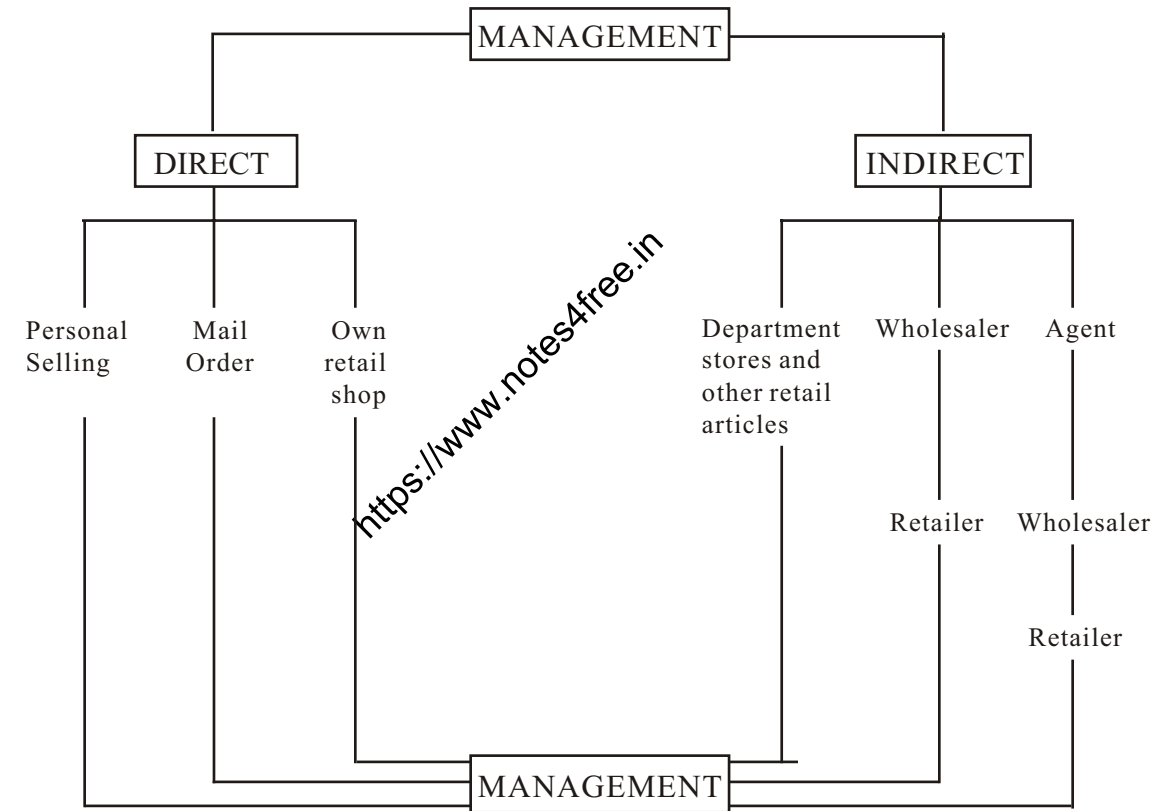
MANAGEMENT

DIRECT

INDIRECT

Personal Selling

Mail Order

Own retail shop

https://www.notes4free.in

Department stores and other retail articles

Wholesaler

Agent

Retailer

Wholesaler

Retailer

MANAGEMENT